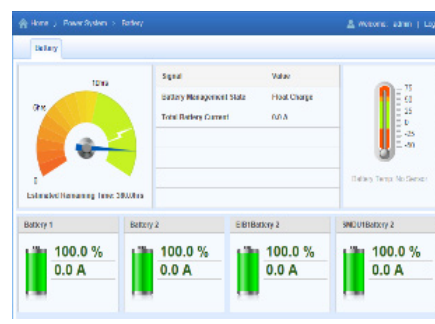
Home > Power System > Battery

Welcome: admin | Log

Battery

10Hrs

5Hrs

0

Estimated Remaining Time: 300.0Hrs

| Signal | Value |
|---|---|
| Battery Management State | Float Charge |
| Total Battery Current | 0.0 A |

75
50
25
0
-25
-50

Battery Temp: No Sensor

Battery 1
100.0 %
0.0 A

Battery 2
100.0 %
0.0 A

EIB1Battery 2
100.0 %
0.0 A

SMDU1Battery 2
100.0 %
0.0 A